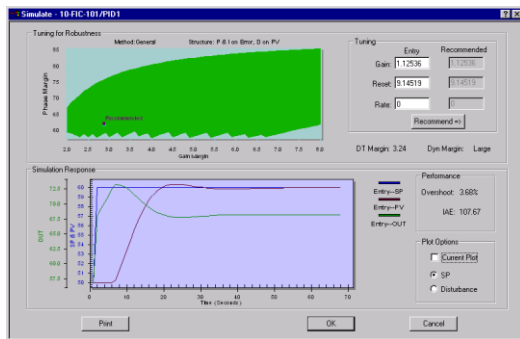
Simulate - 10-FIC-101/PID1

Tuning for Robustness

Method General

Structure: P & I on Error, D on PV

Phase Margin

90
85
80
75
70
65
60
55
50

Recommended

2.0 2.5 3.0 3.5 4.0 4.5 5.0 5.5 6.0 6.5 7.0 7.5 8.0

Gain Margin

Tuning

Entry

Recommended

Gain: 1.12536

1.12536

Reset: 9.14519

9.14519

Rate: 0

0

Recommend =>

DT Margin: 3.24

Dyn Margin: Large

Simulation Response

OUT

72.0
69.5
67.0
64.5
62.0
59.5
57.0

SP & PV

60
59
58
57
56
55
54
53
52
51
50

0 10 20 30 40 50 60 70

Time (Seconds)

Entry--SP

Entry--PV

Entry--OUT

Performance

Overshoot: 3.68%

IAE: 107.67

Plot Options

Current Plot

SP

Disturbance

Print

OK

Cancel